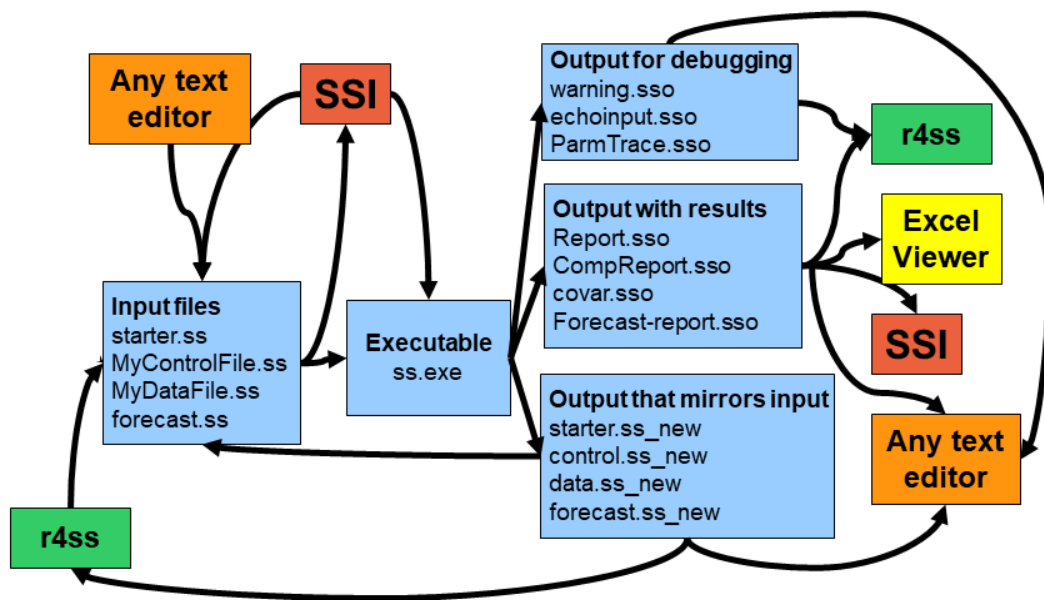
Any text editor

SSI

Input files
starter.ss
MyControlFile.ss
MyDataFile.ss
forecast.ss

Executable
ss.exe

r4ss

Output for debugging
warning.sso
echoinput.sso
ParmTrace.sso

Output with results
Report.sso
CompReport.sso
covar.sso
Forecast-report.sso

Output that mirrors input
starter.ss_new
control.ss_new
data.ss_new
forecast.ss_new

r4ss

Excel Viewer

SSI

Any text editor